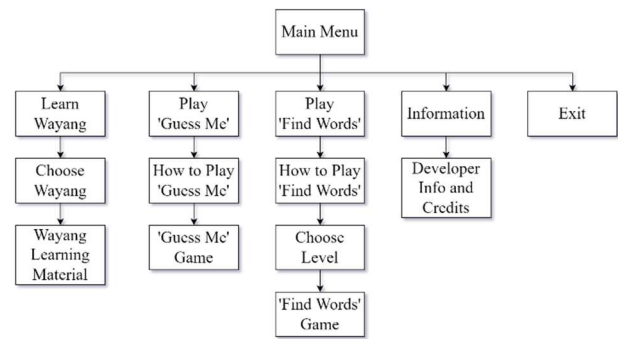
Main Menu

Learn Wayang

Choose Wayang

Wayang Learning Material

Play 'Guess Me'

How to Play 'Guess Me'

'Guess Me' Game

Play 'Find Words'

How to Play 'Find Words'

Choose Level

'Find Words' Game

Information

Developer Info and Credits

Exit